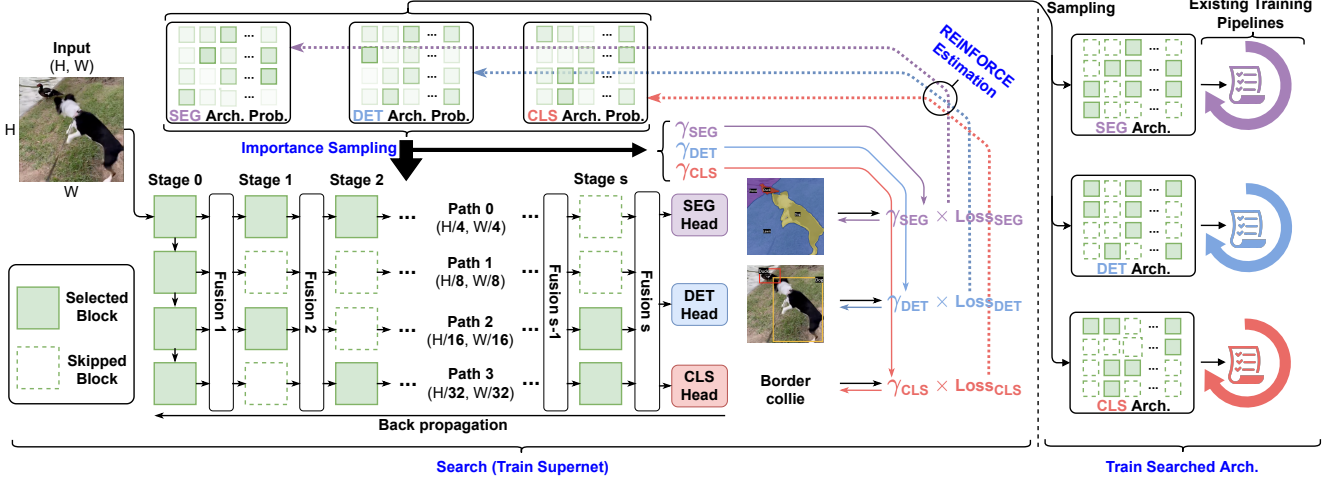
Input
(H, W)

H

W

SEG Arch. Prob.

DET Arch. Prob.

CLS Arch. Prob.

REINFORCE Estimation

Importance Sampling

$\gamma_{SEG}$
$\gamma_{DET}$
$\gamma_{CLS}$

Stage 0 Stage 1 Stage 2 Stage s

Fusion 1 Fusion 2 Fusion s-1 Fusion s

Path 0 (H/4, W/4)
Path 1 (H/8, W/8)
Path 2 (H/16, W/16)
Path 3 (H/32, W/32)

SEG Head
DET Head
CLS Head

Border collie

$\gamma_{SEG}$ × $Loss_{SEG}$
$\gamma_{DET}$ × $Loss_{DET}$
$\gamma_{CLS}$ × $Loss_{CLS}$

Selected Block
Skipped Block

Back propagation

Search (Train Supernet)

Sampling

Existing Training Pipelines

SEG Arch.
DET Arch.
CLS Arch.

Train Searched Arch.